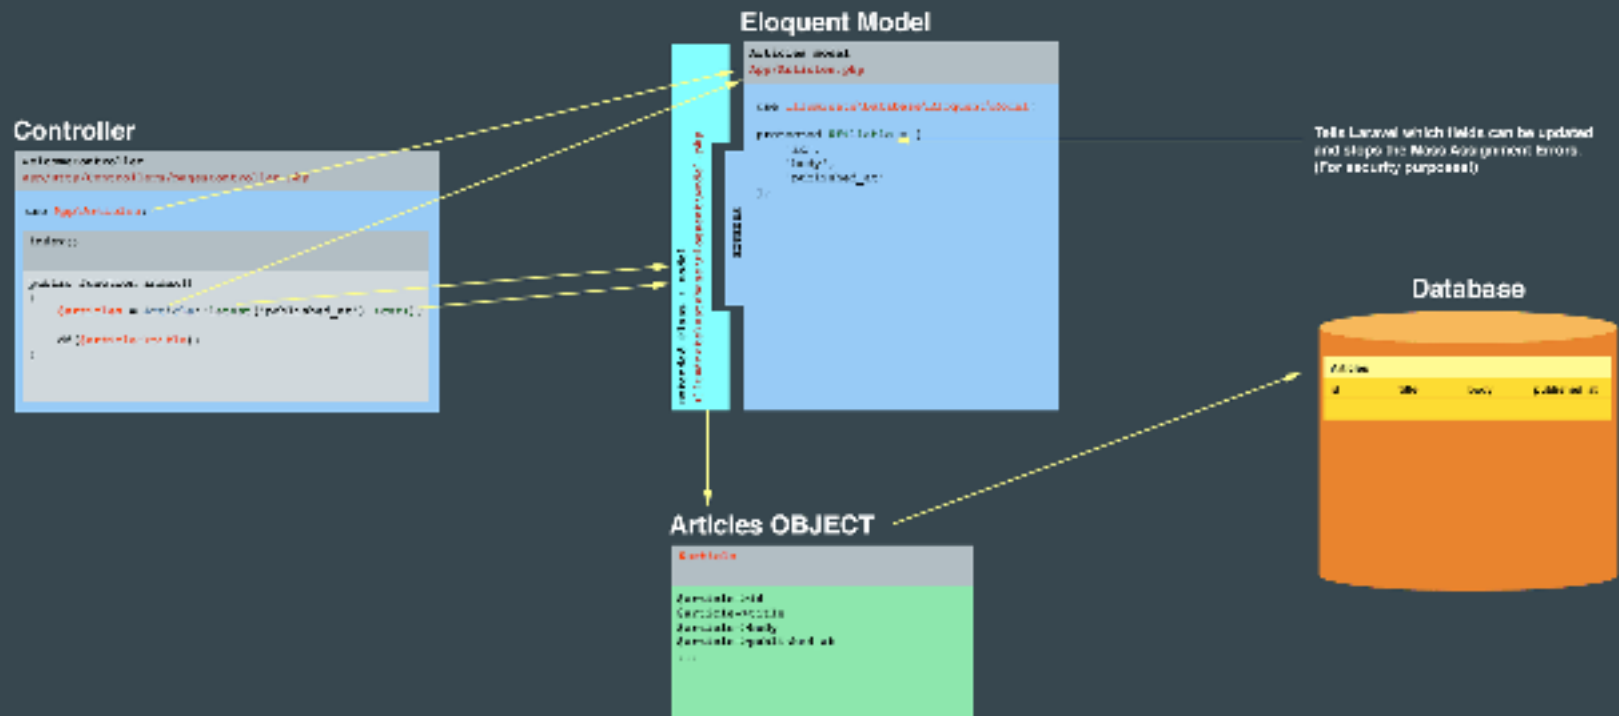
Eloquent Model

Article model
App/Article.php

use Illuminate\Database\Eloquent\Model;

protected $fillable = [
'title',
'body',
'published_at'
];

extends class = model
("Illuminate\Database\Eloquent\Model.php")

Controller

ArticlesController
app/Http/Controllers/ArticlesController.php

use App\Article;

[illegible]

public function index()
{
$articles = Article::latest('published_at')->get();

dd($articles);
}

Tells Laravel which fields can be updated and stops the Mass Assignment Errors. (For security purposes)

Database

Articles
| id | title | body | published_at |
|---|---|---|---|

Articles OBJECT

$article

$article->id
$article->title
$article->body
$article->published_at
...